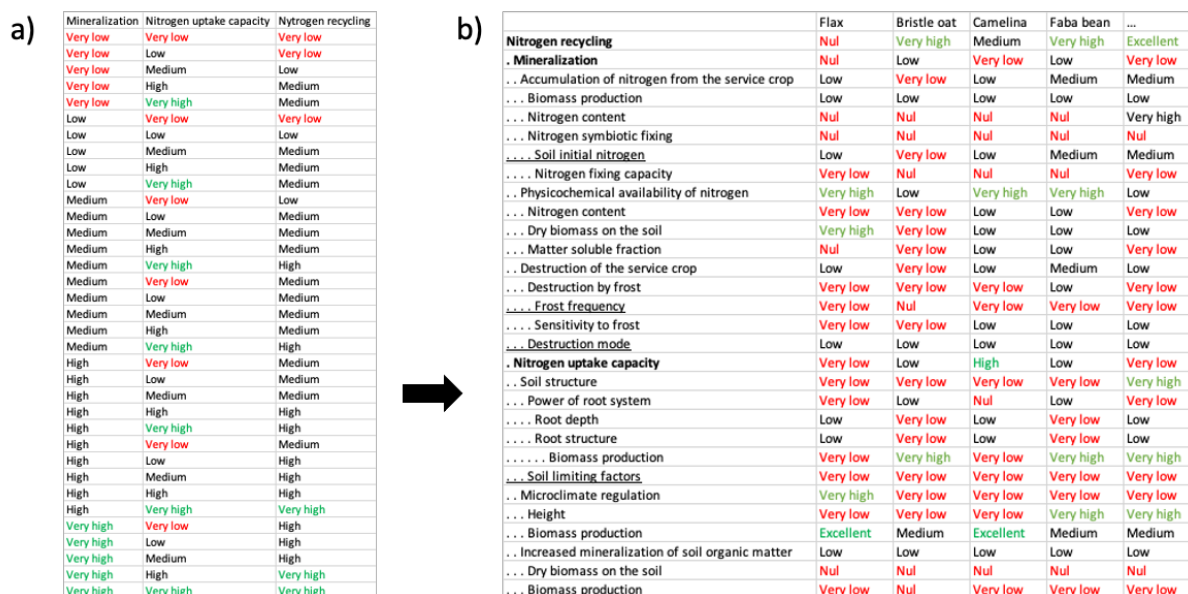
a)

| Mineralization | Nitrogen uptake capacity | Nytrogen recycling |
|---|---|---|
| Very low | Very low | Very low |
| Very low | Low | Very low |
| Very low | Medium | Low |
| Very low | High | Medium |
| Very low | Very high | Medium |
| Low | Very low | Very low |
| Low | Low | Low |
| Low | Medium | Medium |
| Low | High | Medium |
| Low | Very high | Medium |
| Medium | Very low | Low |
| Medium | Low | Medium |
| Medium | Medium | Medium |
| Medium | High | Medium |
| Medium | Very high | High |
| Medium | Very low | Medium |
| Medium | Low | Medium |
| Medium | Medium | Medium |
| Medium | High | Medium |
| Medium | Very high | High |
| High | Very low | Medium |
| High | Low | Medium |
| High | Medium | Medium |
| High | High | High |
| High | Very high | High |
| High | Very low | Medium |
| High | Low | High |
| High | Medium | High |
| High | High | High |
| High | Very high | Very high |
| Very high | Very low | High |
| Very high | Low | High |
| Very high | Medium | High |
| Very high | High | Very high |
| Very high | Very high | Very high |

b)

| | Flax | Bristle oat | Camelina | Faba bean | ... |
|---|---|---|---|---|---|
| Nitrogen recycling | Nul | Very high | Medium | Very high | Excellent |
| . Mineralization | Nul | Low | Very low | Low | Very low |
| . . Accumulation of nitrogen from the service crop | Low | Very low | Low | Medium | Medium |
| . . . Biomass production | Low | Low | Low | Low | Low |
| . . . Nitrogen content | Nul | Nul | Nul | Nul | Very high |
| . . . Nitrogen symbiotic fixing | Nul | Nul | Nul | Nul | Nul |
| . . . . Soil initial nitrogen | Low | Very low | Low | Medium | Medium |
| . . . . Nitrogen fixing capacity | Very low | Nul | Nul | Nul | Very low |
| . . Physicochemical availability of nitrogen | Very high | Low | Very high | Very high | Low |
| . . . Nitrogen content | Very low | Very low | Low | Low | Very low |
| . . . Dry biomass on the soil | Very high | Very low | Low | Low | Low |
| . . . Matter soluble fraction | Nul | Very low | Low | Low | Very low |
| . . Destruction of the service crop | Low | Very low | Low | Medium | Low |
| . . . Destruction by frost | Very low | Very low | Very low | Low | Very low |
| . . . . Frost frequency | Very low | Nul | Very low | Very low | Very low |
| . . . . Sensitivity to frost | Very low | Very low | Low | Low | Low |
| . . . Destruction mode | Low | Low | Low | Low | Low |
| . Nitrogen uptake capacity | Very low | Low | High | Low | Very low |
| . . Soil structure | Very low | Very low | Very low | Very low | Very high |
| . . . Power of root system | Very low | Low | Nul | Low | Very low |
| . . . . Root depth | Low | Very low | Low | Very low | Low |
| . . . . Root structure | Low | Very low | Low | Very low | Low |
| . . . . . . Biomass production | Very low | Very high | Very low | Very high | Very high |
| . . . Soil limiting factors | Very low | Very low | Very low | Very low | Very low |
| . . Microclimate regulation | Very high | Very low | Very low | Very low | Very low |
| . . . Height | Very low | Very low | Very low | Very high | Very high |
| . . . Biomass production | Excellent | Medium | Excellent | Medium | Medium |
| . . Increased mineralization of soil organic matter | Low | Low | Low | Low | Low |
| . . . Dry biomass on the soil | Nul | Nul | Nul | Nul | Nul |
| . . . Biomass production | Very low | Nul | Very low | Very low | Very low |